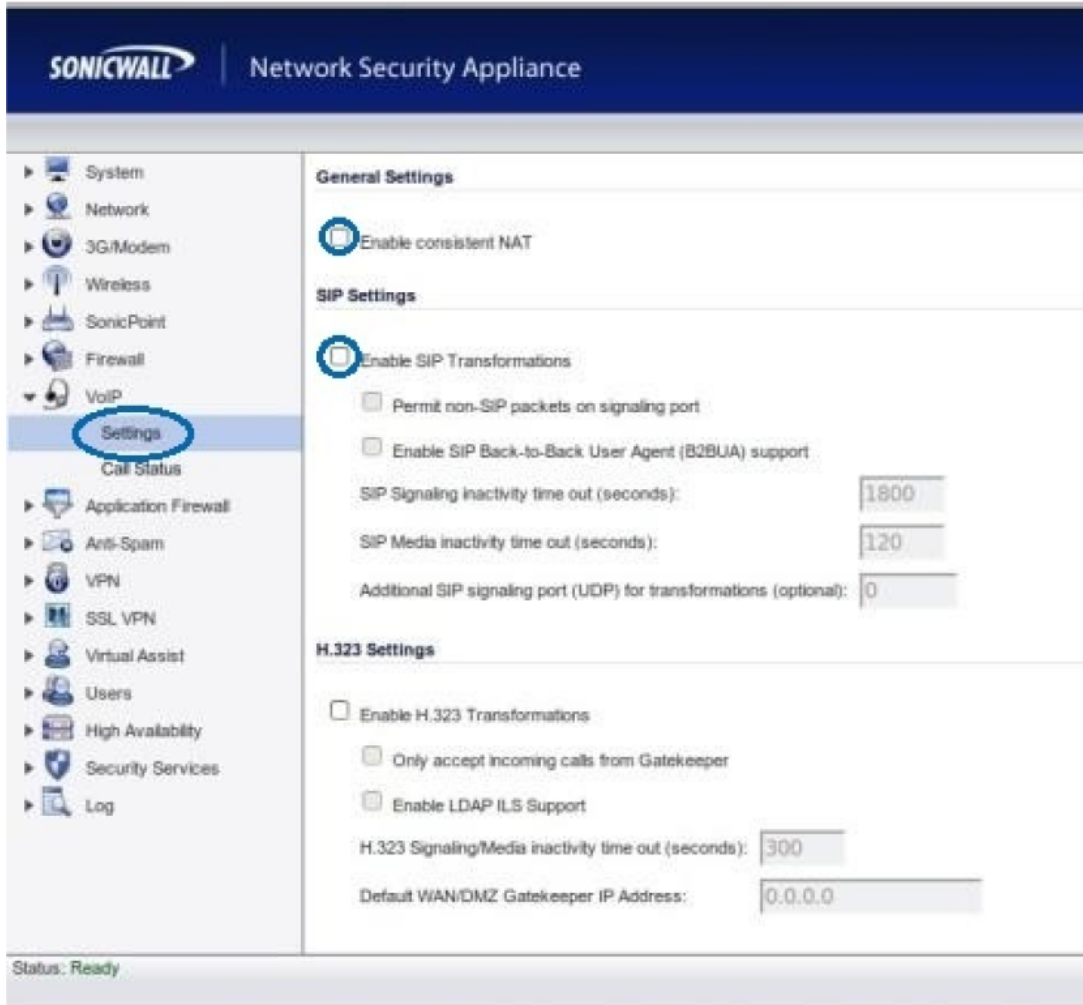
SONICWALL | Network Security Appliance

System
Network
3G/Modem
Wireless
SonicPoint
Firewall
VoIP
Settings
Call Status
Application Firewall
Anti-Spam
VPN
SSL VPN
Virtual Assist
Users
High Availability
Security Services
Log

General Settings

Enable consistent NAT

SIP Settings

Enable SIP Transformations

Permit non-SIP packets on signaling port

Enable SIP Back-to-Back User Agent (B2BUA) support

SIP Signaling inactivity time out (seconds): 1800

SIP Media inactivity time out (seconds): 120

Additional SIP signaling port (UDP) for transformations (optional): 0

H.323 Settings

Enable H.323 Transformations

Only accept incoming calls from Gatekeeper

Enable LDAP ILS Support

H.323 Signaling/Media inactivity time out (seconds): 300

Default WAN/DMZ Gatekeeper IP Address: 0.0.0.0

Status: Ready